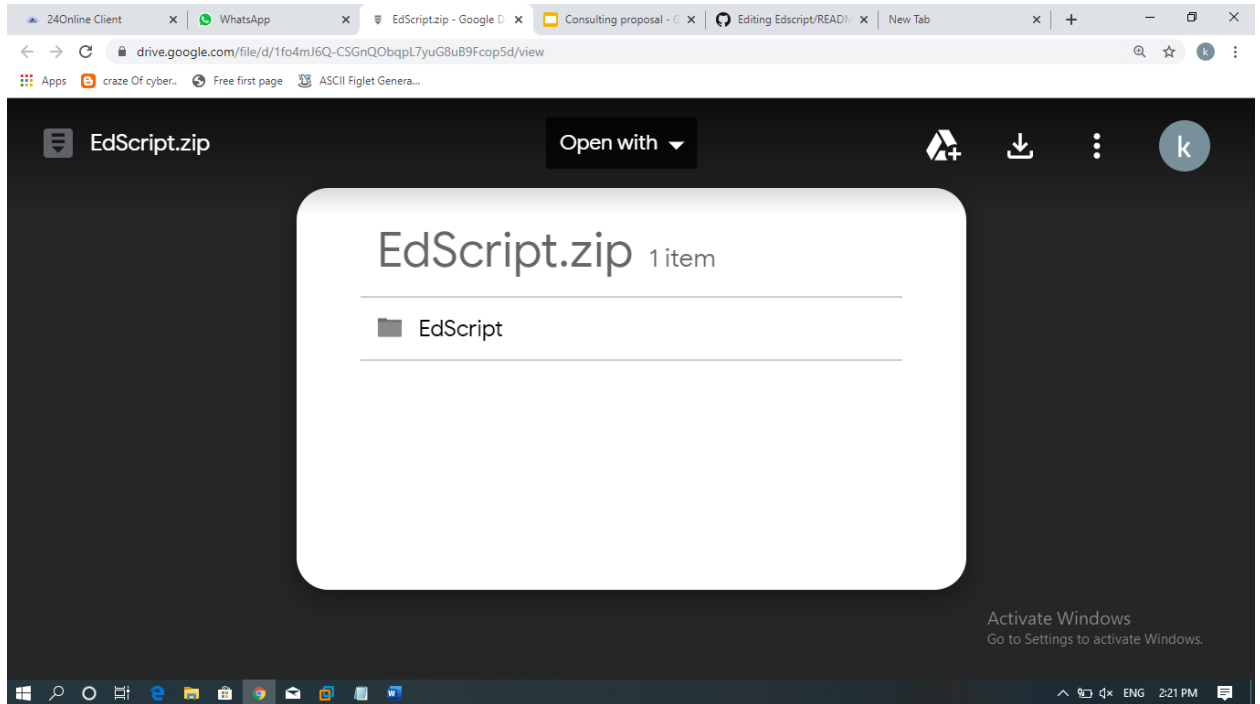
24Online Client ×
WhatsApp ×
EdScript.zip - Google D ×
Consulting proposal - G ×
Editing Edscript/READM ×
New Tab ×
+

drive.google.com/file/d/1fo4mJ6Q-CSGnQObqpL7yuG8uB9Fcop5d/view

Apps
craze Of cyber..
Free first page
ASCII Figlet Genera...

EdScript.zip
Open with
k

EdScript.zip 1 item
EdScript

Activate Windows
Go to Settings to activate Windows.

ENG 2:21 PM